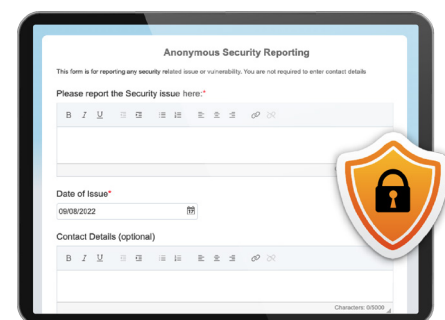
Anonymous Security Reporting

This form is for reporting any security related issue or vulnerability. You are not required to enter contact details

Please report the Security issue here:*

B I U

Date of Issue*

09/08/2022

Contact Details (optional)

B I U

Characters: 0/5000